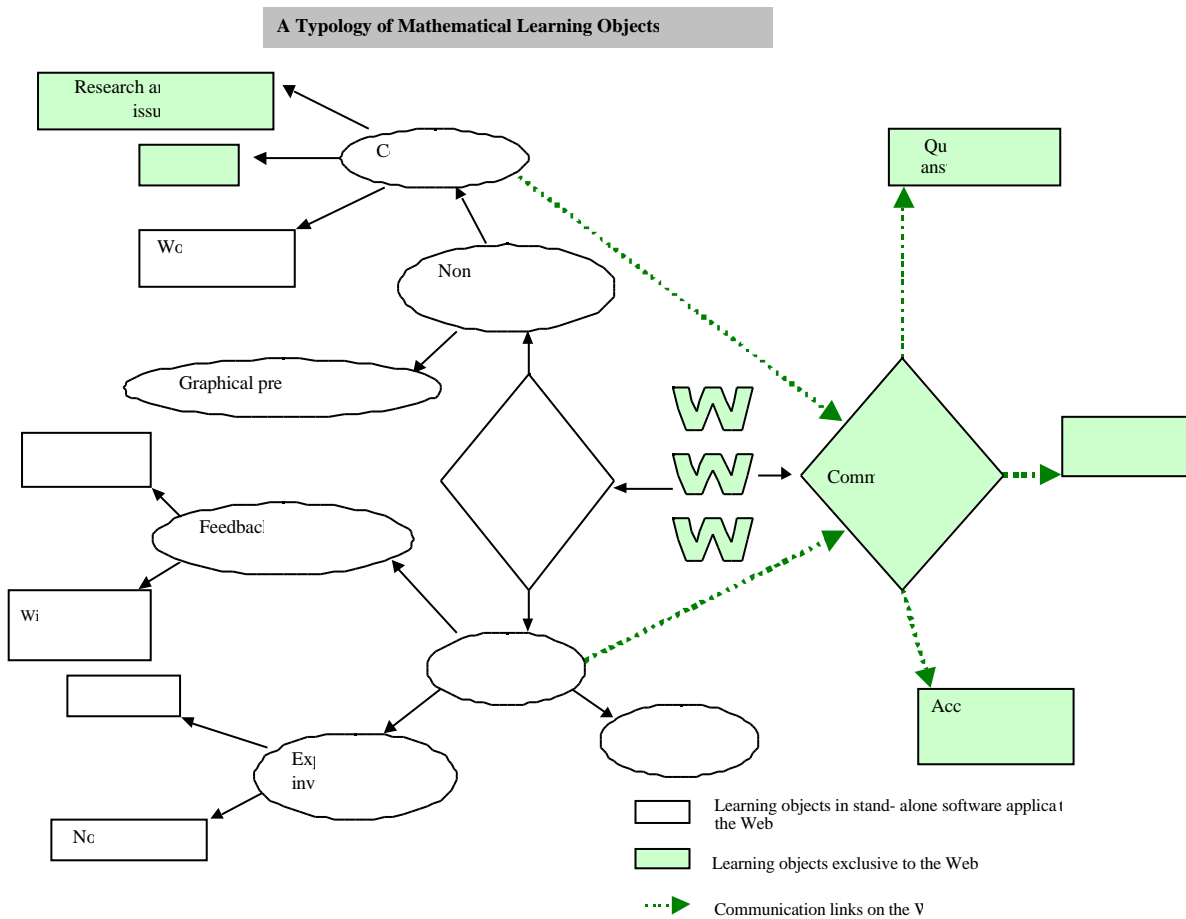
A Typology of Mathematical Learning Objects

Research a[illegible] issu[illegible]

C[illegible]

Wo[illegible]

Non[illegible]

Graphical pre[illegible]

Qu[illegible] ans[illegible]

W
W
W

Comm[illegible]

Feedbac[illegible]

Wi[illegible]

Ex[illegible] inv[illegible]

No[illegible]

Acc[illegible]

Learning objects in stand- alone software applica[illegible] the Web

Learning objects exclusive to the Web

Communication links on the W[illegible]